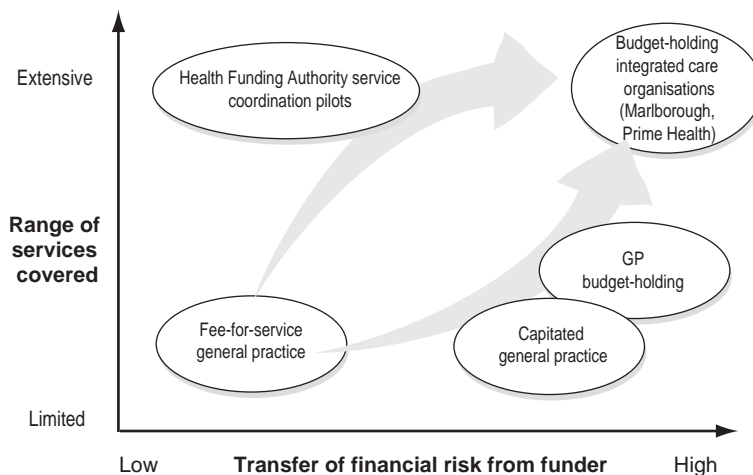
Extensive

Health Funding Authority service coordination pilots

Budget-holding integrated care organisations (Marlborough, Prime Health)

Range of services covered

GP budget-holding

Fee-for-service general practice

Capitated general practice

Limited

Low

Transfer of financial risk from funder

High